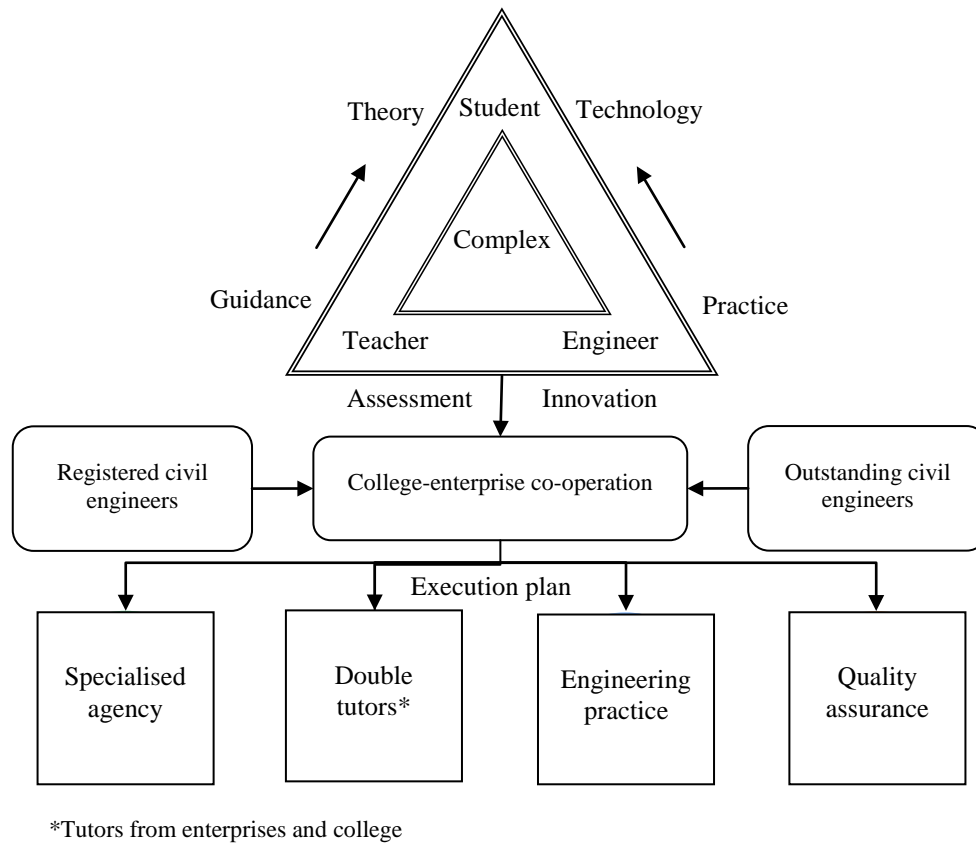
Theory

Student

Technology

Complex

Guidance

Practice

Teacher

Engineer

Assessment

Innovation

Registered civil engineers

College-enterprise co-operation

Outstanding civil engineers

Execution plan

Specialised agency

Double tutors*

Engineering practice

Quality assurance

*Tutors from enterprises and college